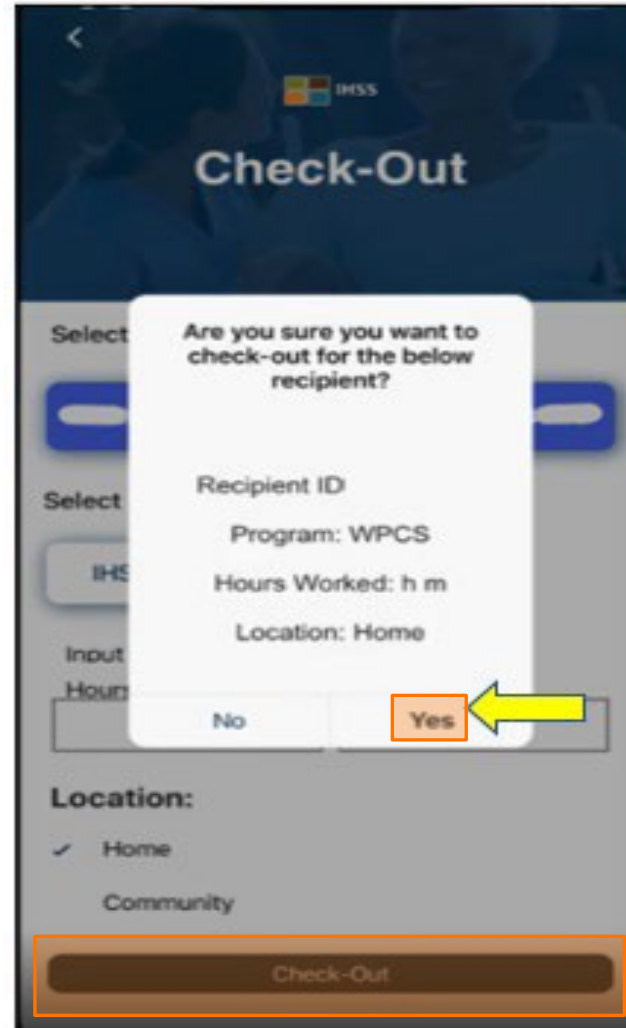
IHSS

Check-Out

Select

Select

IHS

Input

Hours

Are you sure you want to check-out for the below recipient?

Recipient ID

Program: WPCS

Hours Worked: h m

Location: Home

No

Yes

Location:

✓ Home

Community

Check-Out